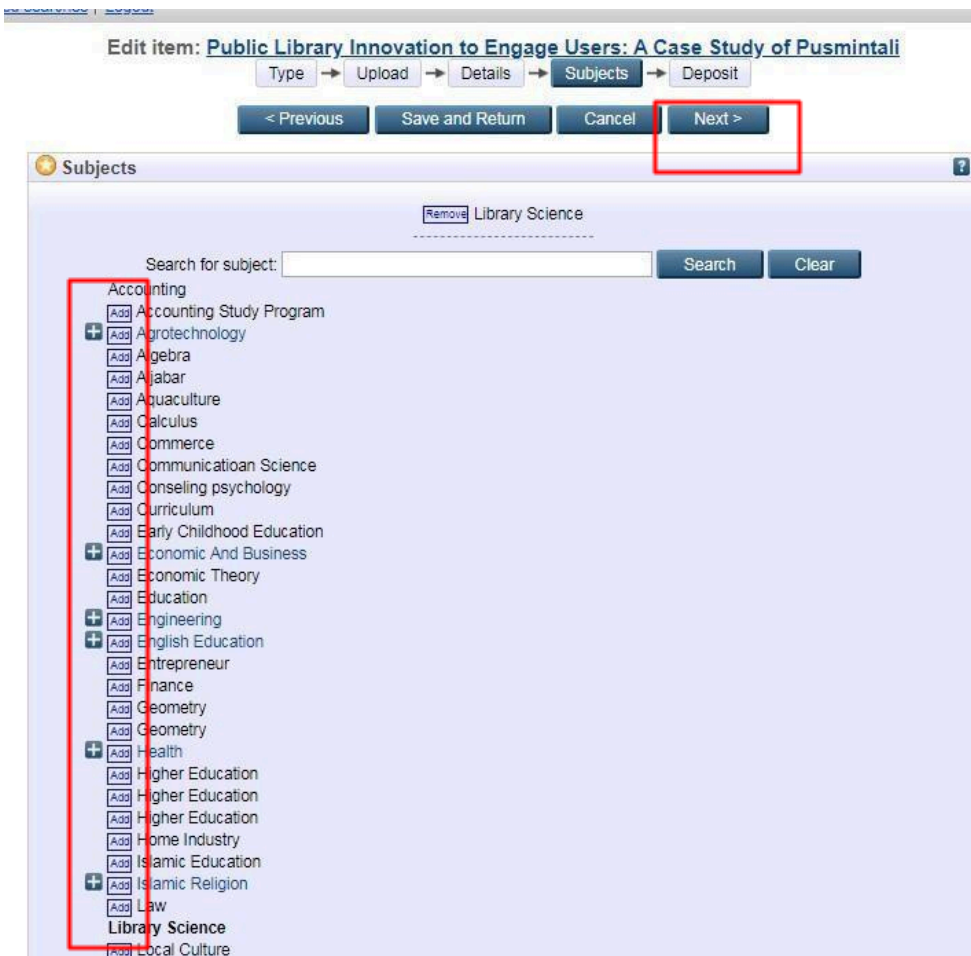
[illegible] | Logout

Edit item: Public Library Innovation to Engage Users: A Case Study of Pusmintali

Type → Upload → Details → Subjects → Deposit

< Previous Save and Return Cancel Next >

Subjects

Remove Library Science

Search for subject: Search Clear

Accounting
Add Accounting Study Program
Add Agrotechnology
Add Algebra
Add Aljabar
Add Aquaculture
Add Calculus
Add Commerce
Add Communicatioan Science
Add Conseling psychology
Add Curriculum
Add Early Childhood Education
Add Economic And Business
Add Economic Theory
Add Education
Add Engineering
Add English Education
Add Entrepreneur
Add Finance
Add Geometry
Add Geometry
Add Health
Add Higher Education
Add Higher Education
Add Higher Education
Add Home Industry
Add Islamic Education
Add Islamic Religion
Add Law
Library Science
Add Local Culture